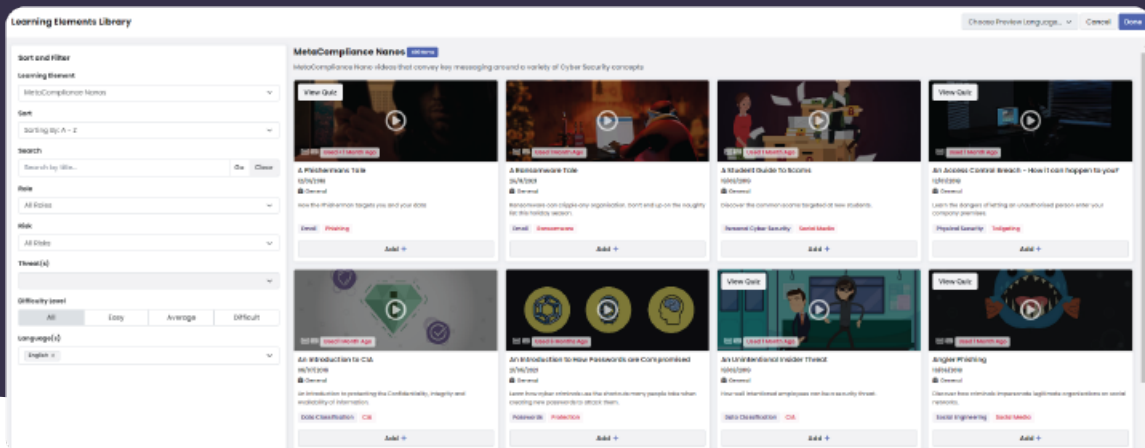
Learning Elements Library

Choose Preview Language... Cancel Done

Sort and Filter

Learning Element

MetaCompliance Nanos

Sort

Sorting By: A - Z

Search

Search by title... Go Clear

Role

All Roles

Risk

All Risks

Threat(s)

Difficulty Level

All Easy Average Difficult

Language(s)

English ×

MetaCompliance Nanos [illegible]

MetaCompliance Nano videos that convey key messaging around a variety of Cyber Security concepts

View Quiz

Used 1 Month Ago

A Phisherman's Tale

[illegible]

General

How the Phisherman targets you and your data

Email Phishing

Add +

Used 1 Month Ago

A Ransomware Tale

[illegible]

General

Ransomware can cripple any organisation. Don't end up on the naughty list this holiday season.

Email Ransomware

Add +

Used 1 Month Ago

A Student Guide To Scams

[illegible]

General

Discover the common scams targeted at new students.

Personal Cyber Security Social Media

Add +

View Quiz

Used 1 Month Ago

An Access Control Breach - How it can happen to you?

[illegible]

General

Learn the dangers of letting an unauthorised person enter your company premises.

Physical Security Tailgating

Add +

Used 1 Month Ago

An Introduction to CIA

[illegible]

General

An introduction to protecting the Confidentiality, Integrity and Availability of information.

Data Classification CIA

Add +

Used 1 Month Ago

An Introduction to How Passwords are Compromised

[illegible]

General

Learn how cyber criminals use the shortcuts many people take when creating new passwords to attack them.

Passwords Protection

Add +

View Quiz

Used 1 Month Ago

An Unintentional Insider Threat

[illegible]

General

How well intentioned employees can be a security threat.

Data Classification CIA

Add +

View Quiz

Used 1 Month Ago

Angler Phishing

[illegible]

General

Discover how criminals impersonate legitimate organisations on social networks.

Social Engineering Social Media

Add +